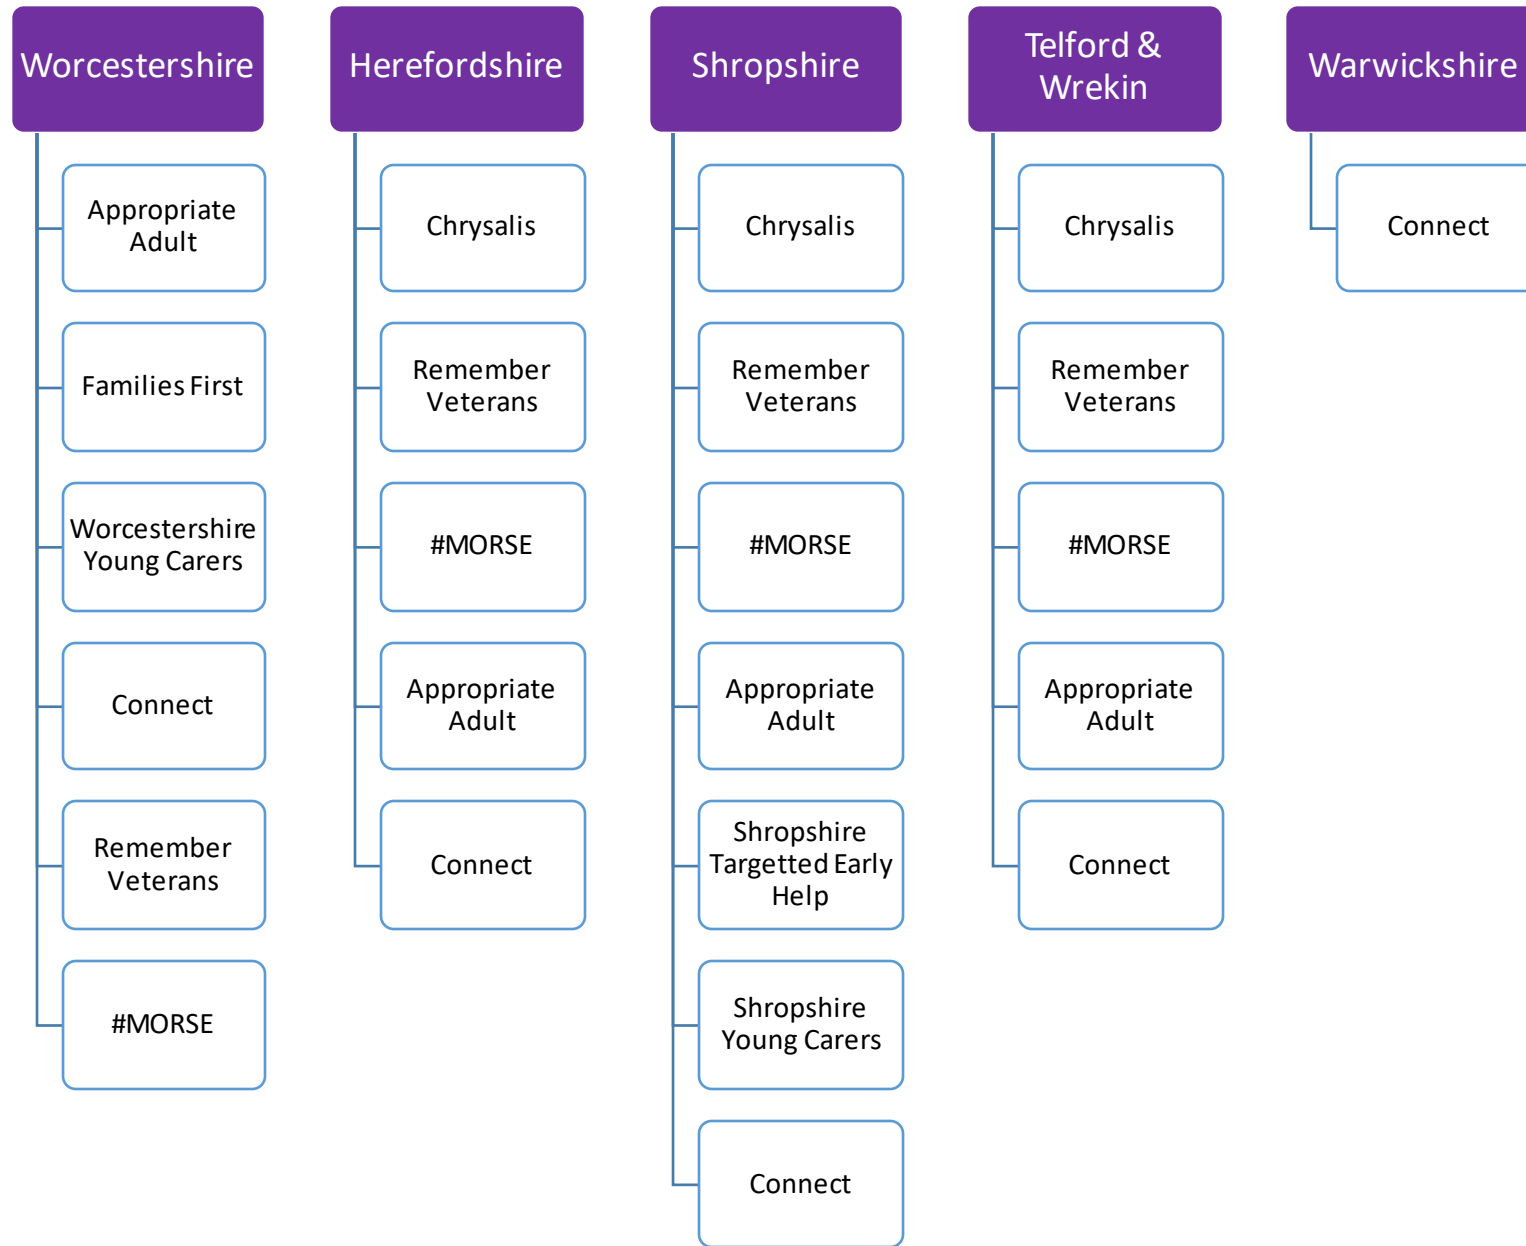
Worcestershire

Appropriate Adult

Families First

Worcestershire Young Carers

Connect

Remember Veterans

#MORSE

Herefordshire

Chrysalis

Remember Veterans

#MORSE

Appropriate Adult

Connect

Shropshire

Chrysalis

Remember Veterans

#MORSE

Appropriate Adult

Shropshire Targetted Early Help

Shropshire Young Carers

Connect

Telford & Wrekin

Chrysalis

Remember Veterans

#MORSE

Appropriate Adult

Connect

Warwickshire

Connect